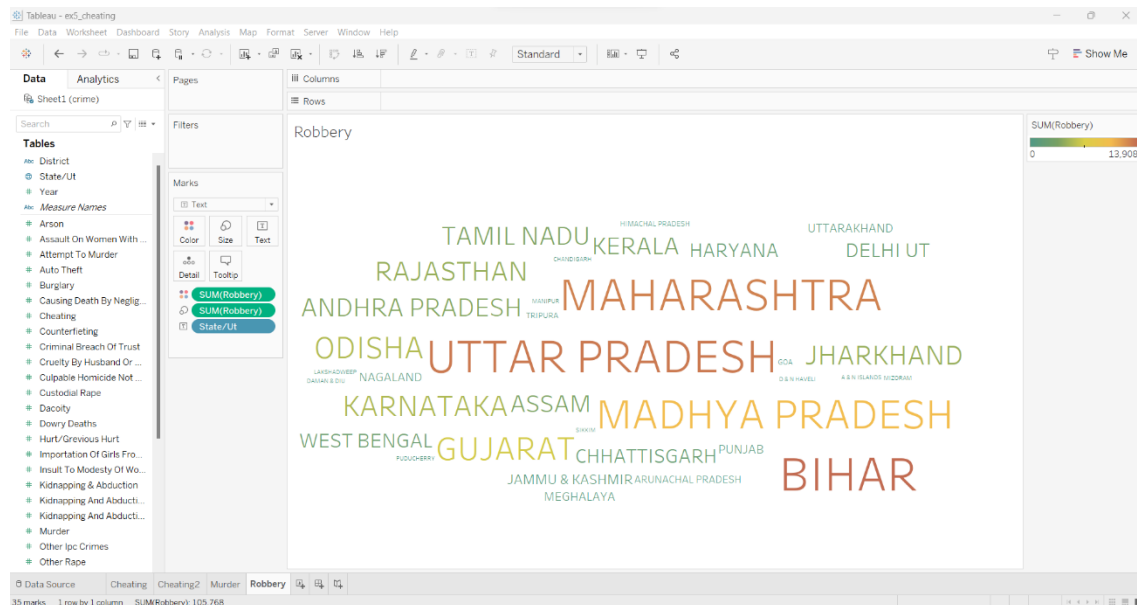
Tableau - ex5_cheating
File Data Worksheet Dashboard Story Analysis Map Format Server Window Help
Standard
Show Me
Data Analytics
Sheet1 (crime)
Search
Tables
District
State/Ut
Year
Measure Names
Arson
Assault On Women With ...
Attempt To Murder
Auto Theft
Burglary
Causing Death By Neglig...
Cheating
Counterfieting
Criminal Breach Of Trust
Cruelty By Husband Or ...
Culpable Homicide Not ...
Custodial Rape
Dacoity
Dowry Deaths
Hurt/Grevious Hurt
Importation Of Girls Fro...
Insult To Modesty Of Wo...
Kidnapping & Abduction
Kidnapping And Abducti...
Kidnapping And Abducti...
Murder
Other Ipc Crimes
Other Rape
Pages
Columns
Rows
Filters
Marks
Text
Color Size Text
Detail Tooltip
SUM(Robbery)
SUM(Robbery)
State/Ut
Robbery
SUM(Robbery)
0 13,908
HIMACHAL PRADESH
UTTARAKHAND
TAMIL NADU
KERALA
HARYANA
DELHI UT
CHANDIGARH
RAJASTHAN
ANDHRA PRADESH
MANIPUR
TRIPURA
MAHARASHTRA
ODISHA
UTTAR PRADESH
GOA
JHARKHAND
LAKSHADWEEP
DAMAN & DIU
NAGALAND
D & N HAVELI
A & N ISLANDS
MIZORAM
KARNATAKA
ASSAM
MADHYA PRADESH
SIKKIM
WEST BENGAL
GUJARAT
CHHATTISGARH
PUNJAB
PUDUCHERRY
BIHAR
JAMMU & KASHMIR
ARUNACHAL PRADESH
MEGHALAYA
Data Source Cheating Cheating2 Murder Robbery
35 marks 1 row by 1 column SUM(Robbery): 105,768